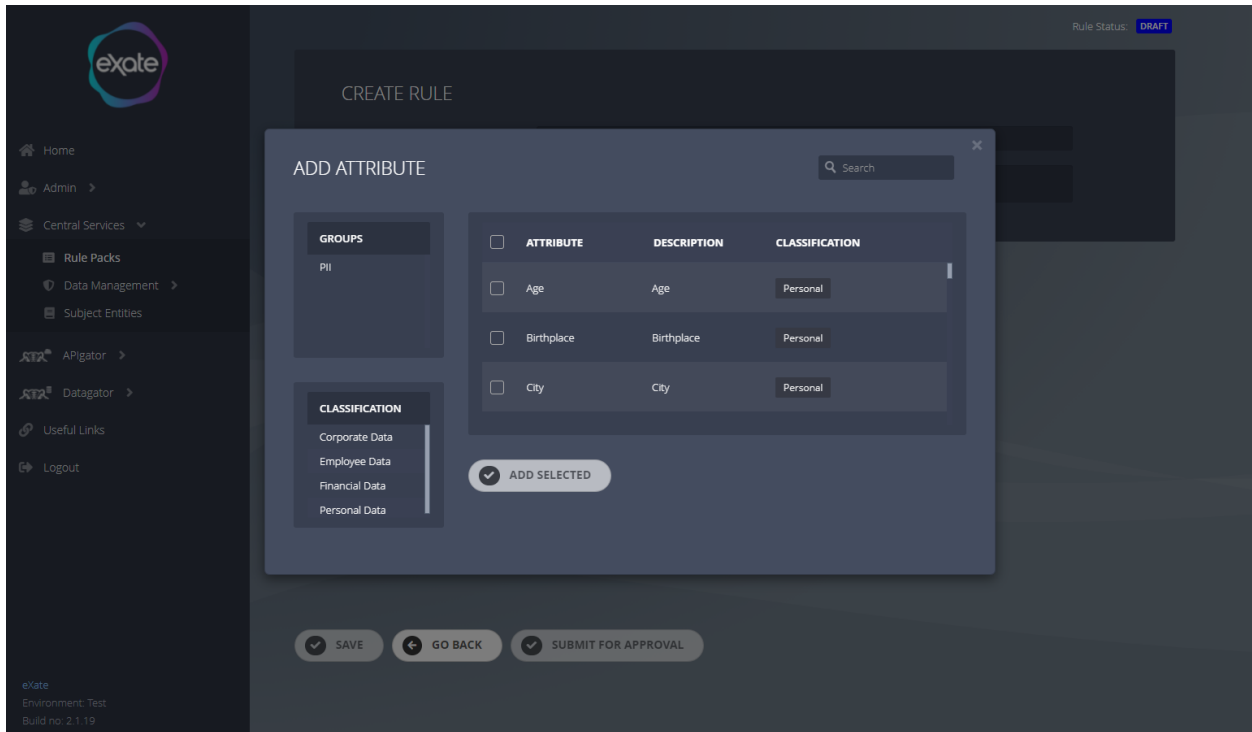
exate

Home
Admin >
Central Services
Rule Packs
Data Management >
Subject Entities
APIgator >
Datagator >
Useful Links
Logout

eXate
Environment: Test
Build no: 2.1.19

Rule Status: DRAFT

CREATE RULE

ADD ATTRIBUTE

Search

×

GROUPS
PII

CLASSIFICATION
Corporate Data
Employee Data
Financial Data
Personal Data

| ATTRIBUTE | DESCRIPTION | CLASSIFICATION |
|---|---|---|
| Age | Age | Personal |
| Birthplace | Birthplace | Personal |
| City | City | Personal |

ADD SELECTED

SAVE
GO BACK
SUBMIT FOR APPROVAL